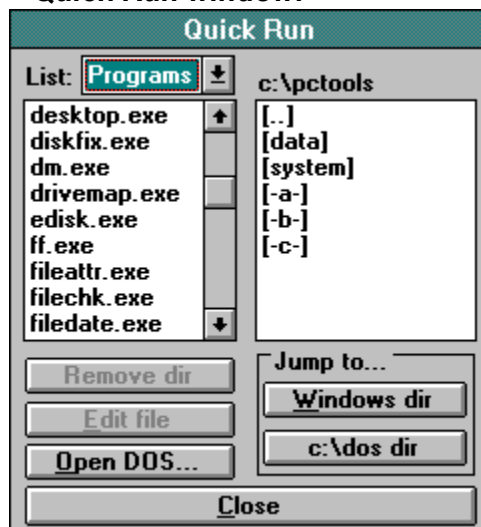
Quick Run Window

Quick Run

List: Programs

c:\pctools

desktop.exe
diskfix.exe
dm.exe
drivemap.exe
edisk.exe
ff.exe
fileattr.exe
filechk.exe
filedate.exe

[..]
[data]
[system]
[-a-]
[-b-]
[-c-]

Remove dir

Edit file

Open DOS...

Jump to...

Windows dir

c:\dos dir

Close